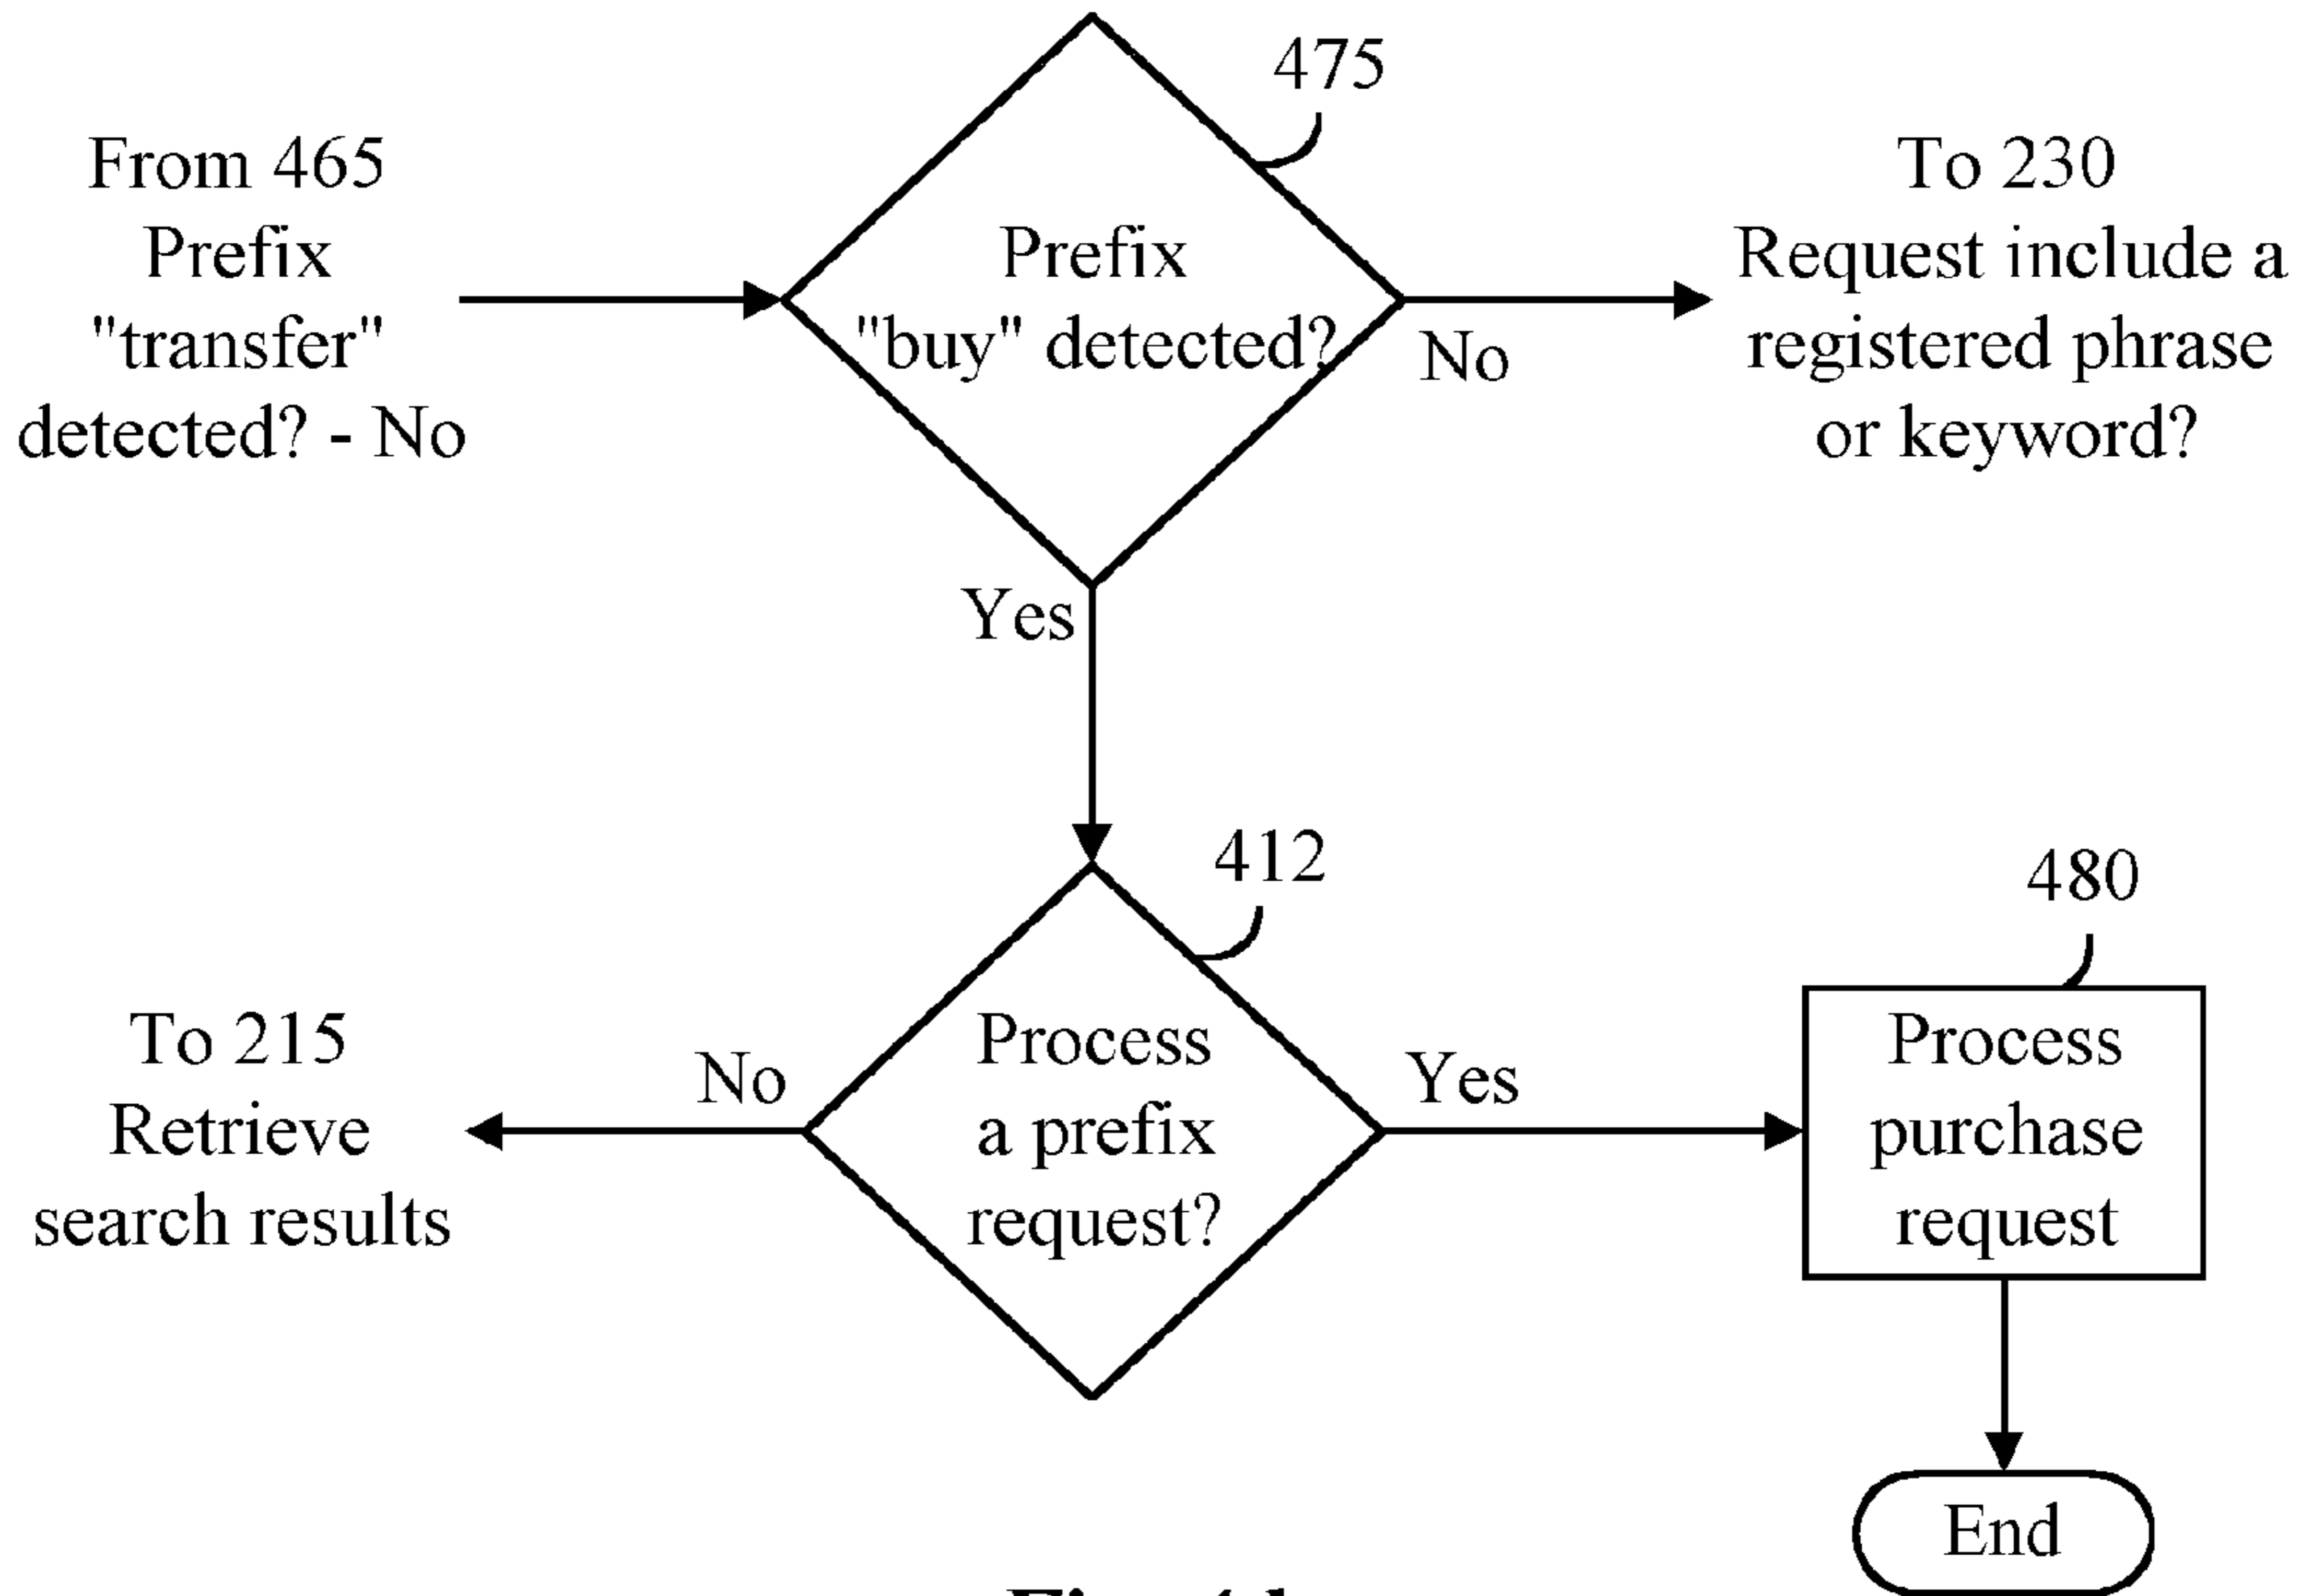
475

From 465
Prefix
"transfer"
detected? - No

Prefix
"buy" detected?

No

To 230
Request include a
registered phrase
or keyword?

Yes

412

480

To 215
Retrieve
search results

No

Process
a prefix
request?

Yes

Process
purchase
request

End

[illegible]